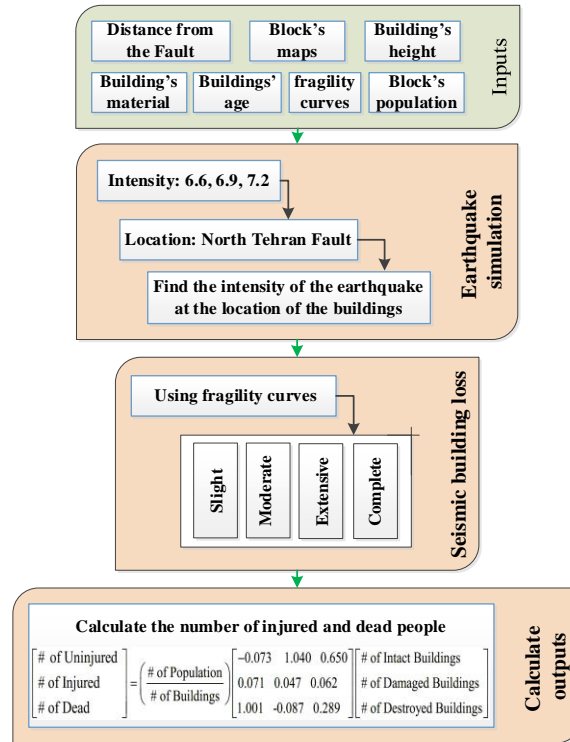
Distance from the Fault

Block's maps

Building's height

Building's material

Buildings' age

fragility curves

Block's population

Inputs

Intensity: 6.6, 6.9, 7.2

Location: North Tehran Fault

Find the intensity of the earthquake at the location of the buildings

Earthquake simulation

Using fragility curves

Slight

Moderate

Extensive

Complete

Seismic building loss

Calculate the number of injured and dead people

$\begin{bmatrix} \text{\# of Uninjured} \\ \text{\# of Injured} \\ \text{\# of Dead} \end{bmatrix} = \left(\frac{\text{\# of Population}}{\text{\# of Buildings}}\right) \begin{bmatrix} -0.073 & 1.040 & 0.650 \\ 0.071 & 0.047 & 0.062 \\ 1.001 & -0.087 & 0.289 \end{bmatrix} \begin{bmatrix} \text{\# of Intact Buildings} \\ \text{\# of Damaged Buildings} \\ \text{\# of Destroyed Buildings} \end{bmatrix}$

Calculate outputs